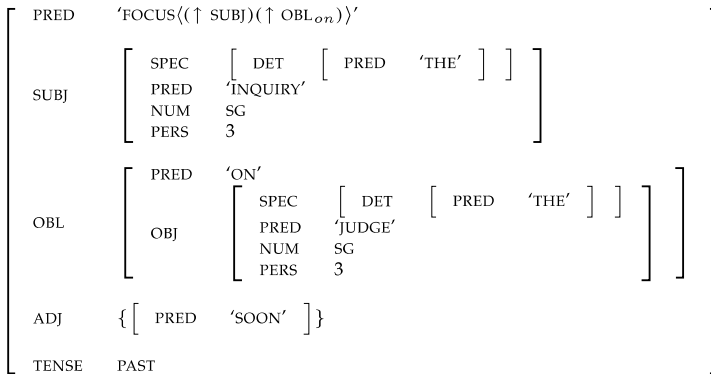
PRED 'FOCUS$\langle(\uparrow$ SUBJ$)(\uparrow$ OBL$_{on})\rangle$'

SUBJ

| | | | |
|---|---|---|---|
| SPEC | DET | PRED | 'THE' |
| PRED | 'INQUIRY' | | |
| NUM | SG | | |
| PERS | 3 | | |

OBL

PRED 'ON'

OBJ

| | | | |
|---|---|---|---|
| SPEC | DET | PRED | 'THE' |
| PRED | 'JUDGE' | | |
| NUM | SG | | |
| PERS | 3 | | |

ADJ $\{$ PRED 'SOON' $\}$

TENSE PAST